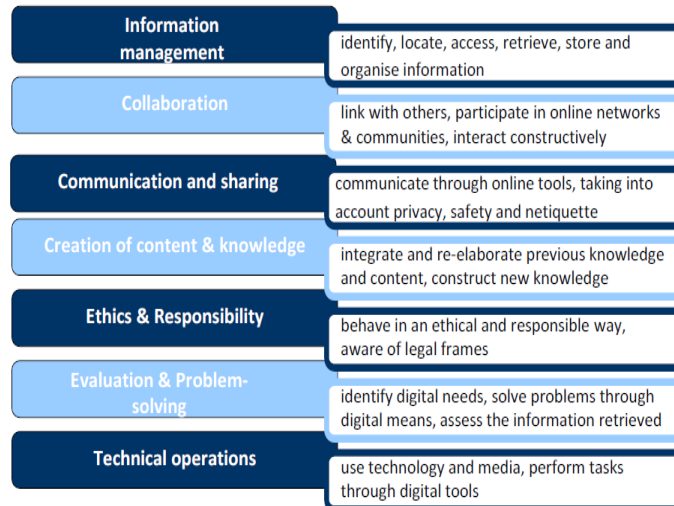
Information management

identify, locate, access, retrieve, store and organise information

Collaboration

link with others, participate in online networks & communities, interact constructively

Communication and sharing

communicate through online tools, taking into account privacy, safety and netiquette

Creation of content & knowledge

integrate and re-elaborate previous knowledge and content, construct new knowledge

Ethics & Responsibility

behave in an ethical and responsible way, aware of legal frames

Evaluation & Problem-solving

identify digital needs, solve problems through digital means, assess the information retrieved

Technical operations

use technology and media, perform tasks through digital tools